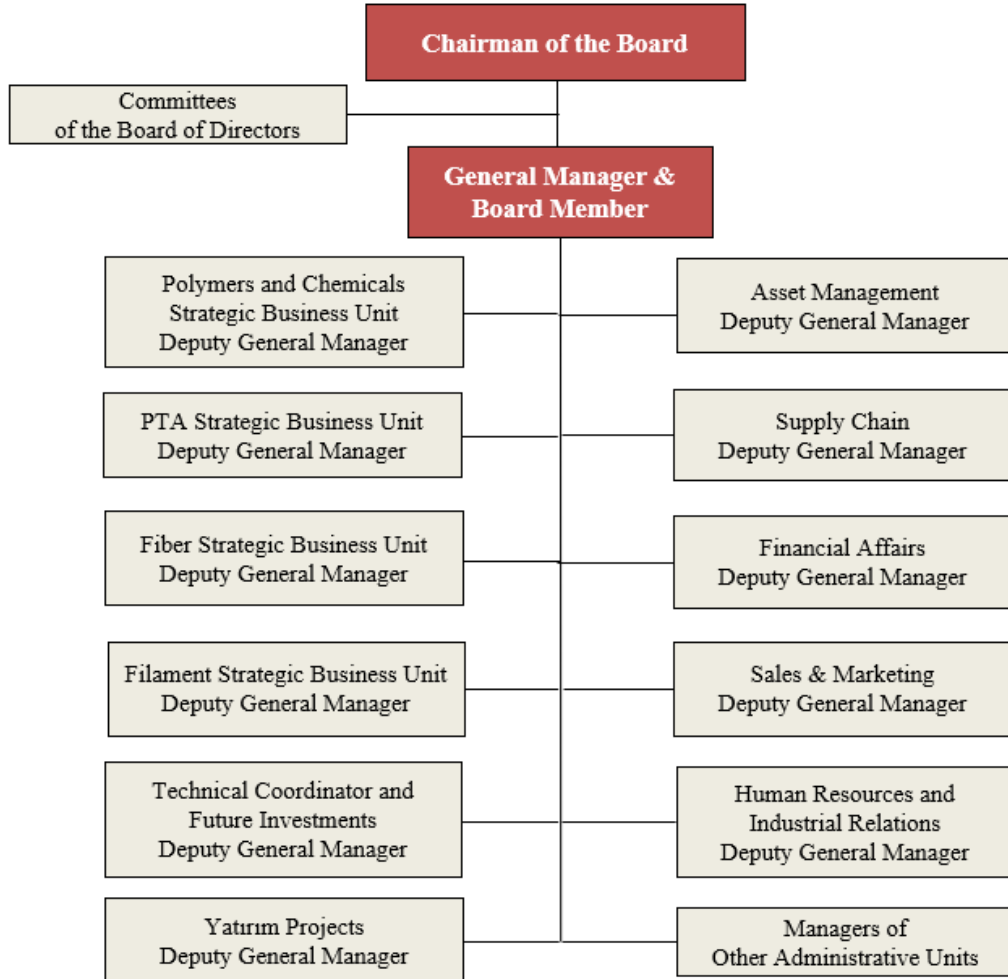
Chairman of the Board

Committees of the Board of Directors

General Manager & Board Member

Polymers and Chemicals Strategic Business Unit Deputy General Manager

Asset Management Deputy General Manager

PTA Strategic Business Unit Deputy General Manager

Supply Chain Deputy General Manager

Fiber Strategic Business Unit Deputy General Manager

Financial Affairs Deputy General Manager

Filament Strategic Business Unit Deputy General Manager

Sales & Marketing Deputy General Manager

Technical Coordinator and Future Investments Deputy General Manager

Human Resources and Industrial Relations Deputy General Manager

Yatırım Projects Deputy General Manager

Managers of Other Administrative Units